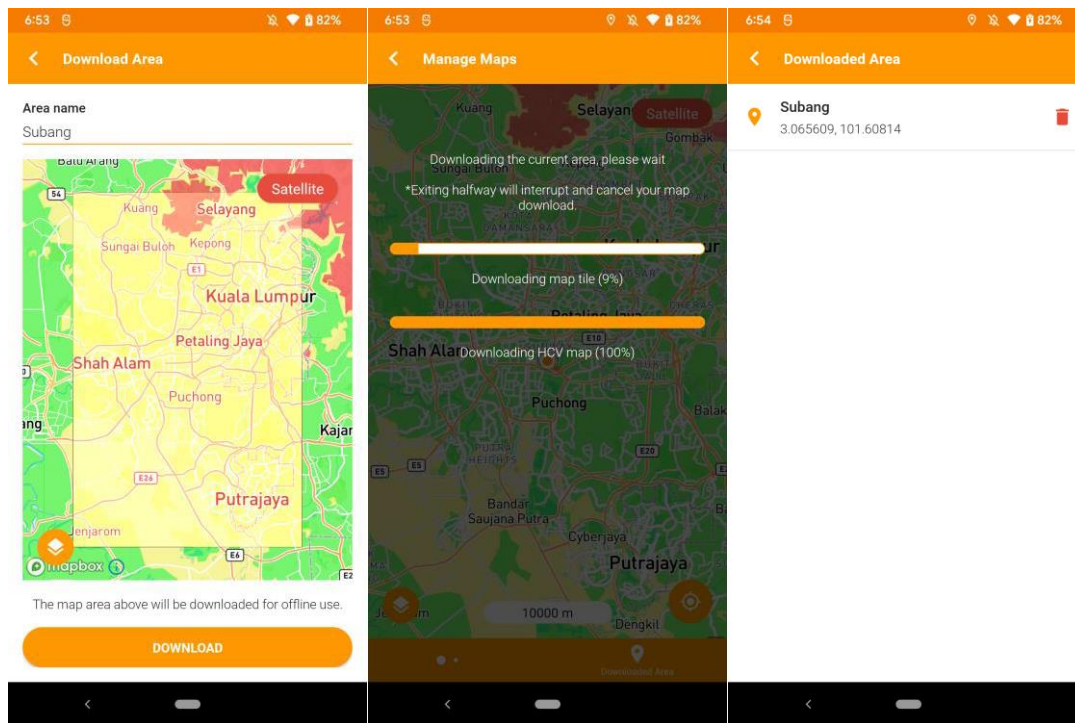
6:53 82%

Download Area

Area name

Subang

Batu Arang

54

Satellite

Kuang

Selayang

Sungai Buloh

Kepong

E1

Kuala Lumpur

Petaling Jaya

Shah Alam

Puchong

ang

Kajar

E26

Putrajaya

Jenjarom

E6

mapbox

E2

The map area above will be downloaded for offline use.

DOWNLOAD

6:53 82%

Manage Maps

Kuang

Selayang

Satellite

Gombak

Sungai Buloh

Downloading the current area, please wait

*Exiting halfway will interrupt and cancel your map download.

Downloading map tile (9%)

Petaling Jaya

E10

Shah Alam

Downloading HCV map (100%)

Puchong

Balak

E20

E5

E5

Bandar Saujana Putra

Cyberjaya

Putrajaya

10000 m

Dengkil

Downloaded Area

6:54 82%

Downloaded Area

Subang

3.065609, 101.60814